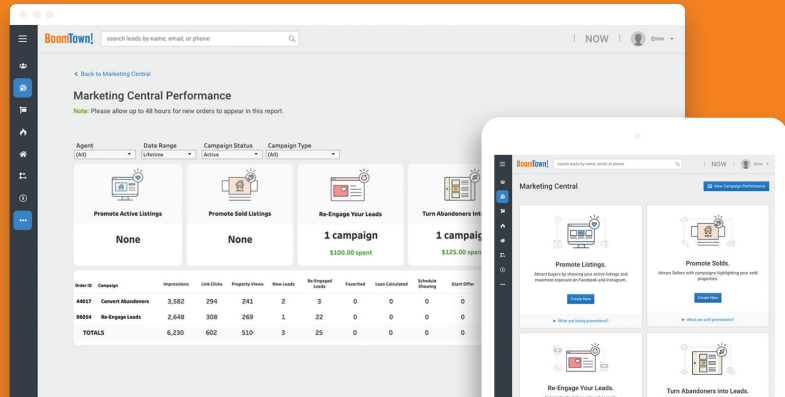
BoomTown! search leads by name, email, or phone

NOW | Erinn

< Back to Marketing Central

Marketing Central Performance

Note: Please allow up to 48 hours for new orders to appear in this report.

Agent (All) | Date Range Lifetime | Campaign Status Active | Campaign Type (All)

Promote Active Listings
None

Promote Sold Listings
None

Re-Engage Your Leads
1 campaign
$100.00 spent

Turn Abandoners Int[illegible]
1 campaig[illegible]
$125.00 spen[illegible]

| Order ID | Campaign | Impressions | Link Clicks | Property Views | New Leads | Re-Engaged Leads | Favorited | Loan Calculated | Schedule Showing | Start Offer |
|---|---|---|---|---|---|---|---|---|---|---|
| 44017 | Convert Abandoners | 3,582 | 294 | 241 | 2 | 3 | 0 | 0 | 0 | 0 |
| 86054 | Re-Engage Leads | 2,648 | 308 | 269 | 1 | 22 | 0 | 0 | 0 | 0 |
| TOTALS | | 6,230 | 602 | 510 | 3 | 25 | 0 | 0 | 0 | 0 |

BoomTown! search leads by name, email, or phone | NOW | Erinn

Marketing Central
View Campaign Performance

Promote Listings.
Attract buyers by showing your active listings and maximize exposure on Facebook and Instagram.
Create Now
What are listing promotions?

Promote Solds.
Attract Sellers with campaigns highlighting your sold properties.
Create Now
What are sold promotions?

Re-Engage Your Leads.
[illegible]

Turn Abandoners into Leads.